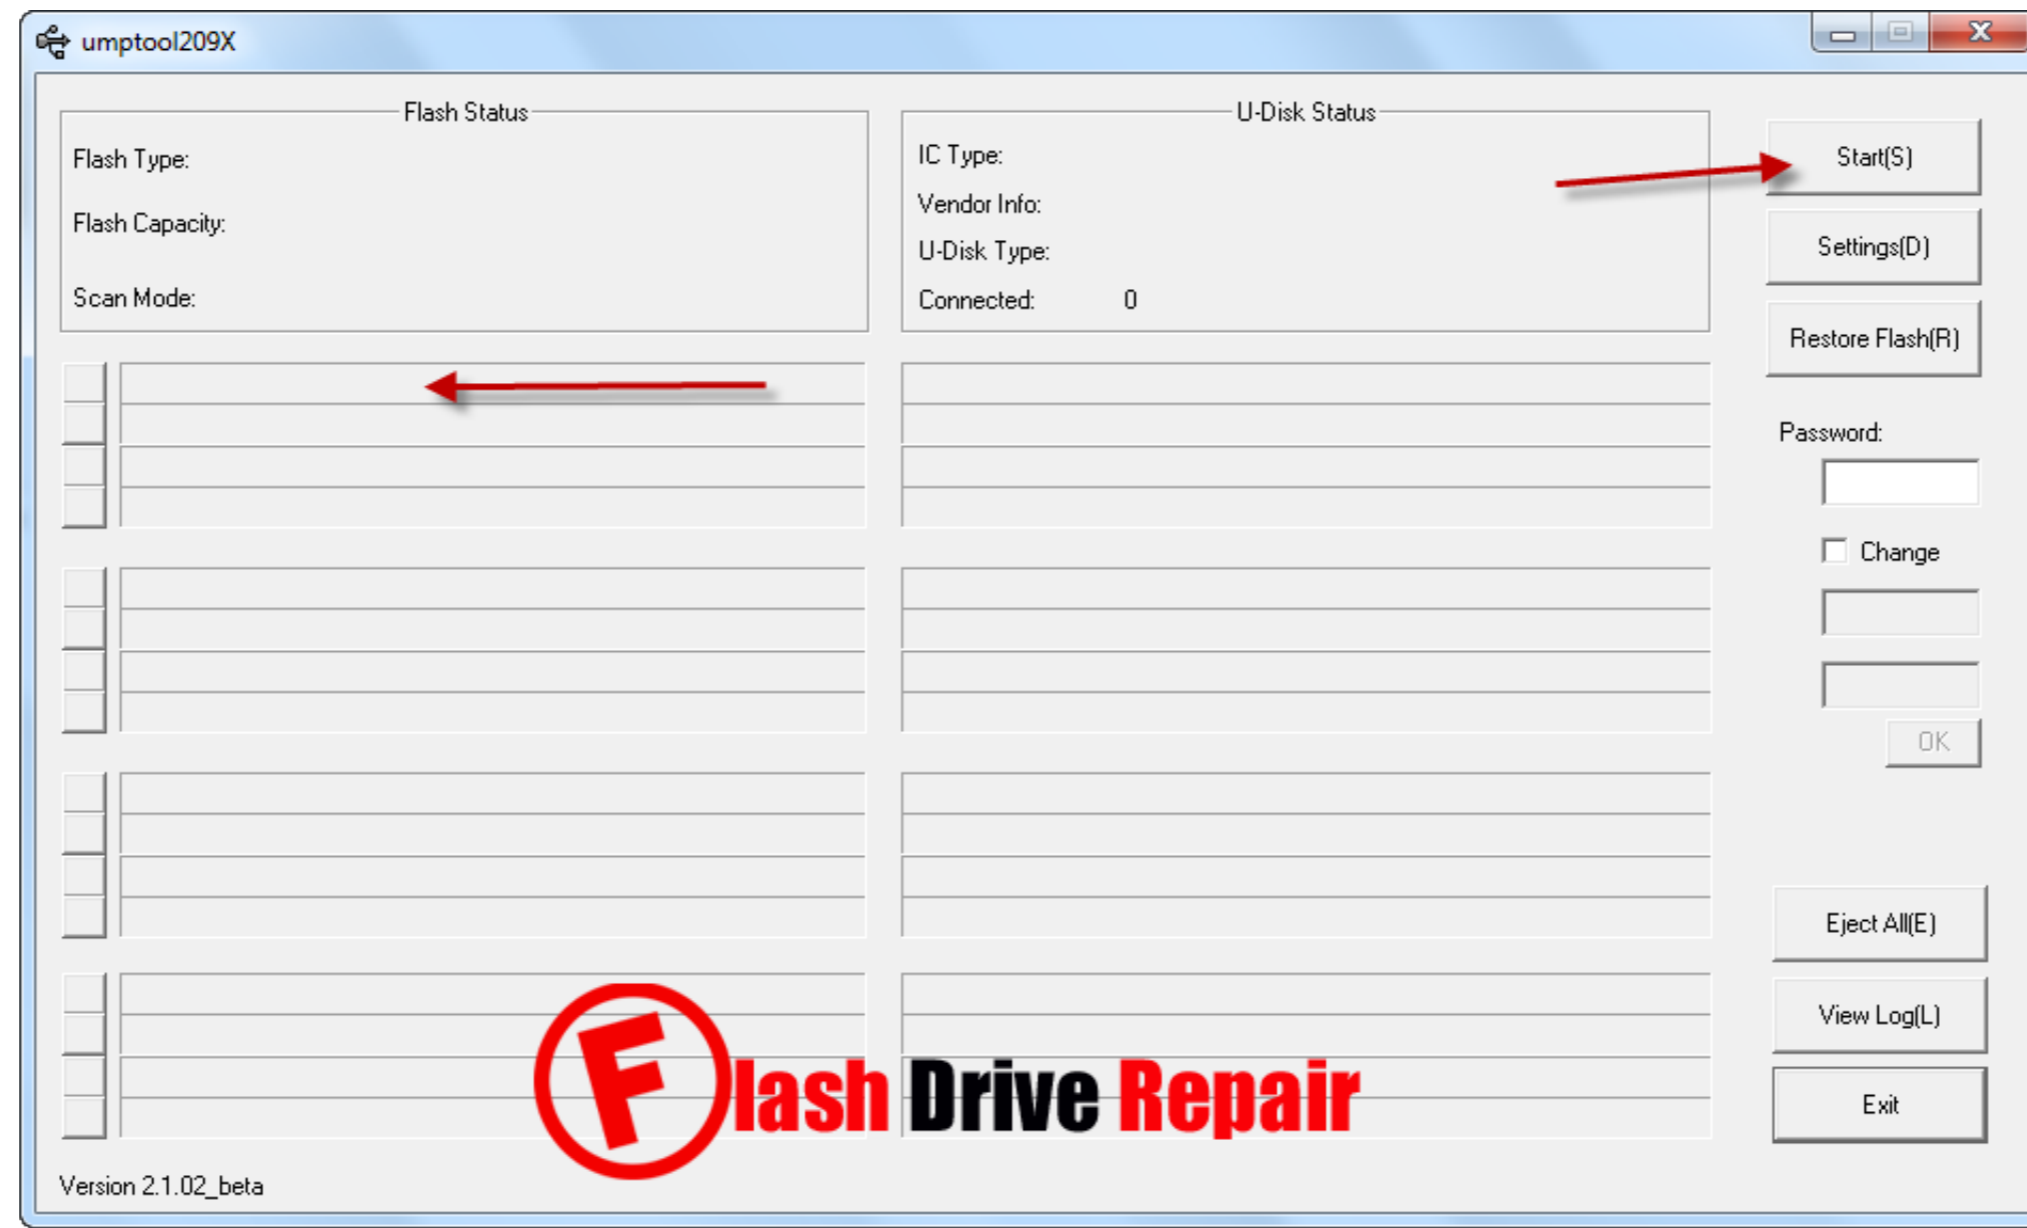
umptool209X

Flash Status
Flash Type:
Flash Capacity:
Scan Mode:

U-Disk Status
IC Type:
Vendor Info:
U-Disk Type:
Connected: 0

Start(S)
Settings(D)
Restore Flash(R)
Password:
Change
OK
Eject All(E)
View Log(L)
Exit

Flash Drive Repair

Version 2.1.02_beta